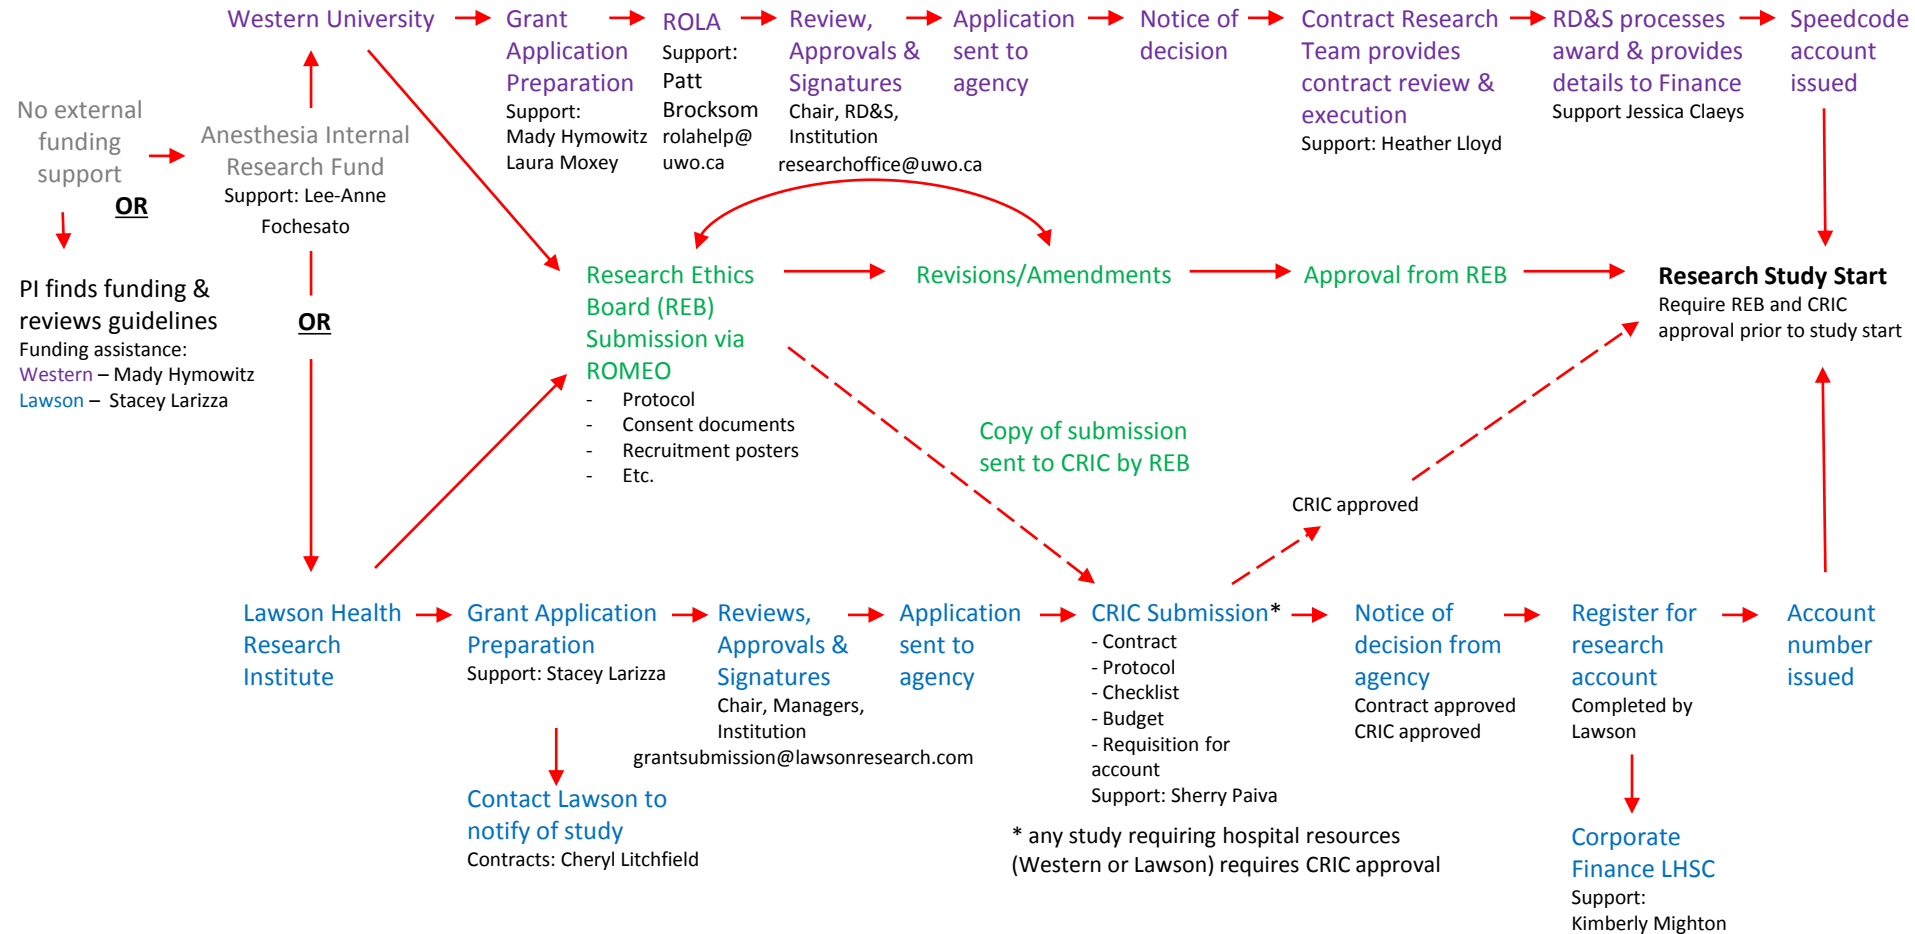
Western University

Grant Application Preparation
Support:
Mady Hymowitz
Laura Moxey

ROLA
Support:
Patt Brocksom
rolahelp@uwo.ca

Review, Approvals & Signatures
Chair, RD&S, Institution
researchoffice@uwo.ca

Application sent to agency

Notice of decision

Contract Research Team provides contract review & execution
Support: Heather Lloyd

RD&S processes award & provides details to Finance
Support Jessica Claeys

Speedcode account issued

No external funding support

OR

Anesthesia Internal Research Fund
Support: Lee-Anne Fochesato

OR

PI finds funding & reviews guidelines
Funding assistance:
Western – Mady Hymowitz
Lawson – Stacey Larizza

Research Ethics Board (REB) Submission via ROMEO
- Protocol
- Consent documents
- Recruitment posters
- Etc.

Revisions/Amendments

Approval from REB

Research Study Start
Require REB and CRIC approval prior to study start

Copy of submission sent to CRIC by REB

CRIC approved

Lawson Health Research Institute

Grant Application Preparation
Support: Stacey Larizza

Reviews, Approvals & Signatures
Chair, Managers, Institution
grantsubmission@lawsonresearch.com

Application sent to agency

CRIC Submission*
- Contract
- Protocol
- Checklist
- Budget
- Requisition for account
Support: Sherry Paiva

Notice of decision from agency
Contract approved
CRIC approved

Register for research account
Completed by Lawson

Account number issued

Contact Lawson to notify of study
Contracts: Cheryl Litchfield

* any study requiring hospital resources (Western or Lawson) requires CRIC approval

Corporate Finance LHSC
Support:
Kimberly Mighton